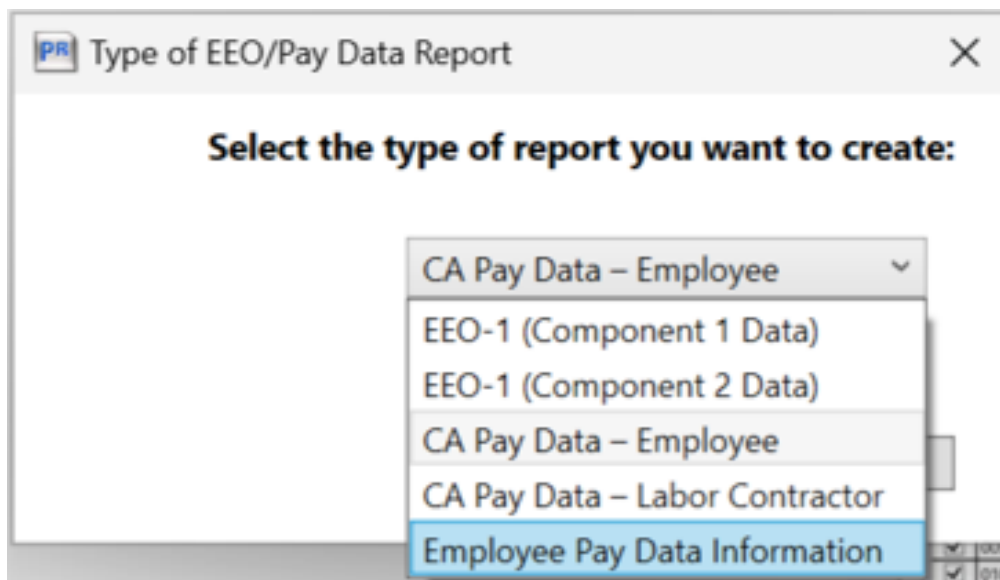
PR Type of EEO/Pay Data Report ×

Select the type of report you want to create:

CA Pay Data – Employee

EEO-1 (Component 1 Data)
EEO-1 (Component 2 Data)
CA Pay Data – Employee
CA Pay Data – Labor Contractor
Employee Pay Data Information